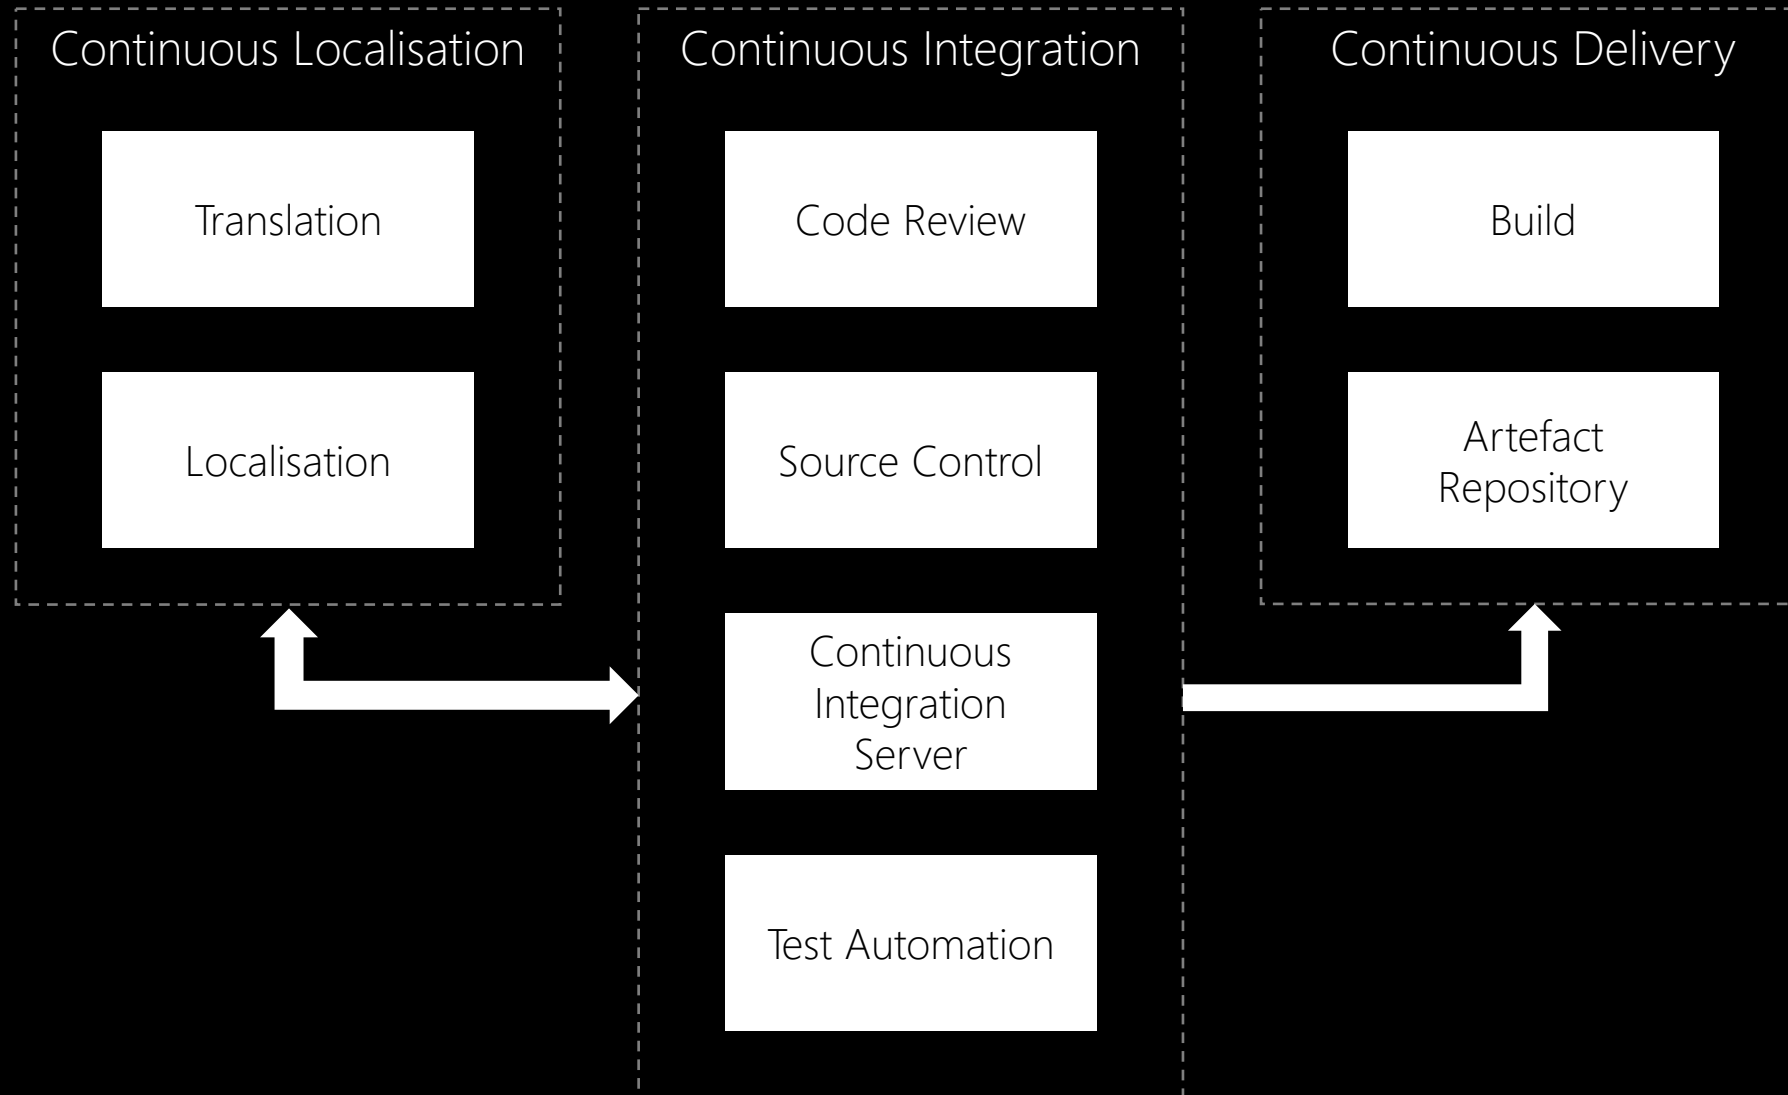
Continuous Localisation

Translation

Localisation

Continuous Integration

Code Review

Source Control

Continuous Integration Server

Test Automation

Continuous Delivery

Build

Artefact Repository